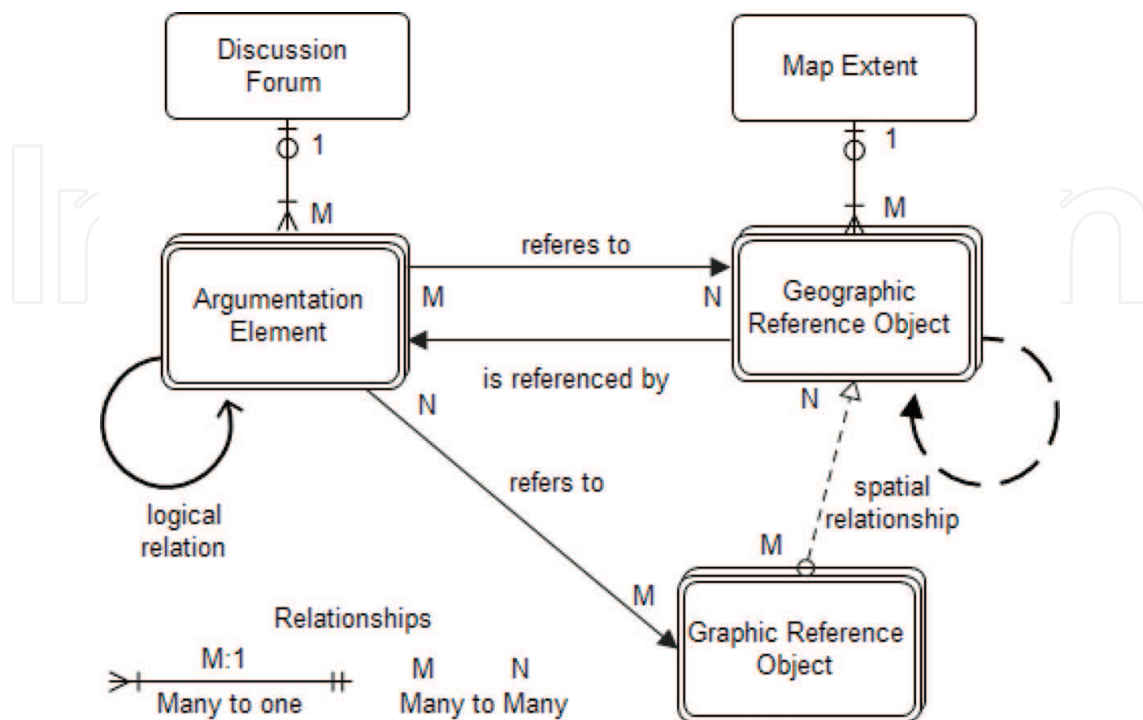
Discussion Forum

Map Extent

1

M

1

M

referes to

Argumentation Element

M

N

Geographic Reference Object

is referenced by

N

N

refers to

spatial relationship

logical relation

M

M

Relationships

Graphic Reference Object

M:1

Many to one

M N

Many to Many